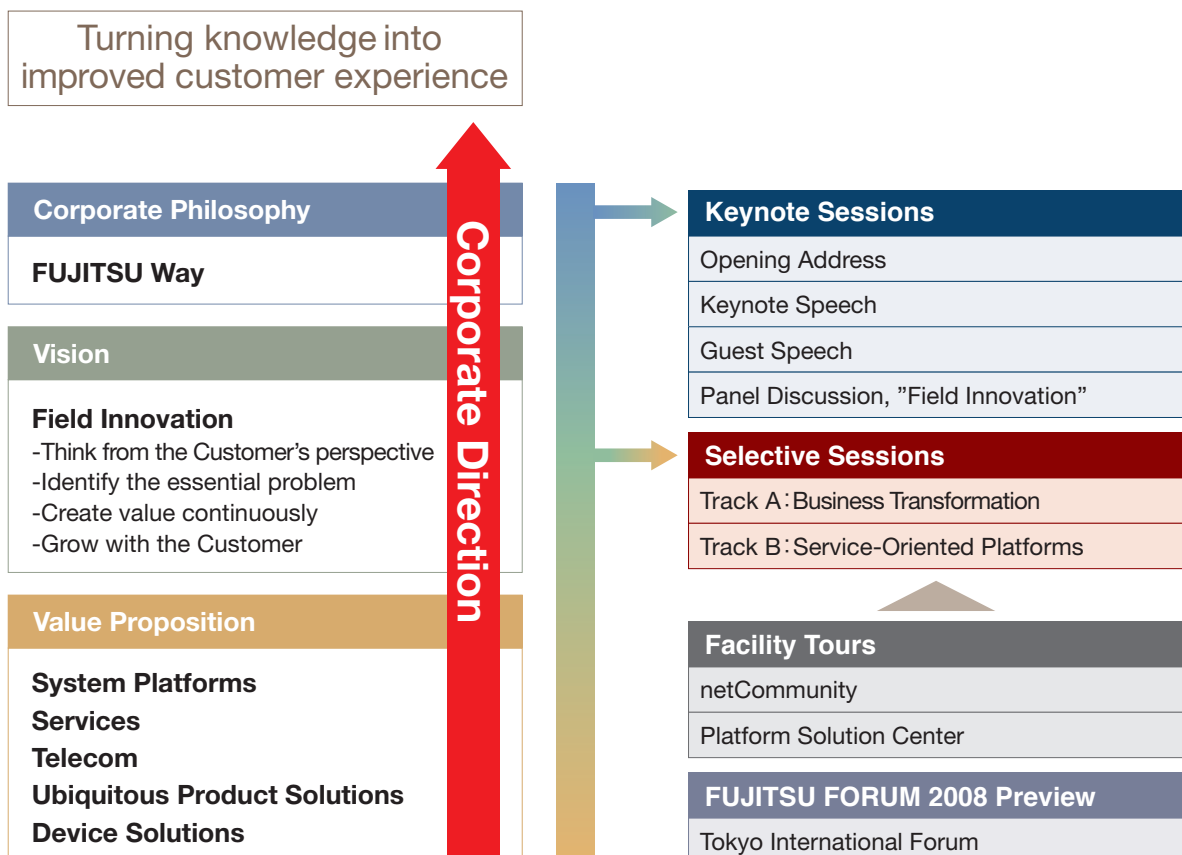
Turning knowledge into improved customer experience

Corporate Philosophy

FUJITSU Way

Vision

Field Innovation
-Think from the Customer's perspective
-Identify the essential problem
-Create value continuously
-Grow with the Customer

Value Proposition

System Platforms
Services
Telecom
Ubiquitous Product Solutions
Device Solutions

Corporate Direction

Keynote Sessions

Opening Address

Keynote Speech

Guest Speech

Panel Discussion, "Field Innovation"

Selective Sessions

Track A：Business Transformation

Track B：Service-Oriented Platforms

Facility Tours

netCommunity

Platform Solution Center

FUJITSU FORUM 2008 Preview

Tokyo International Forum